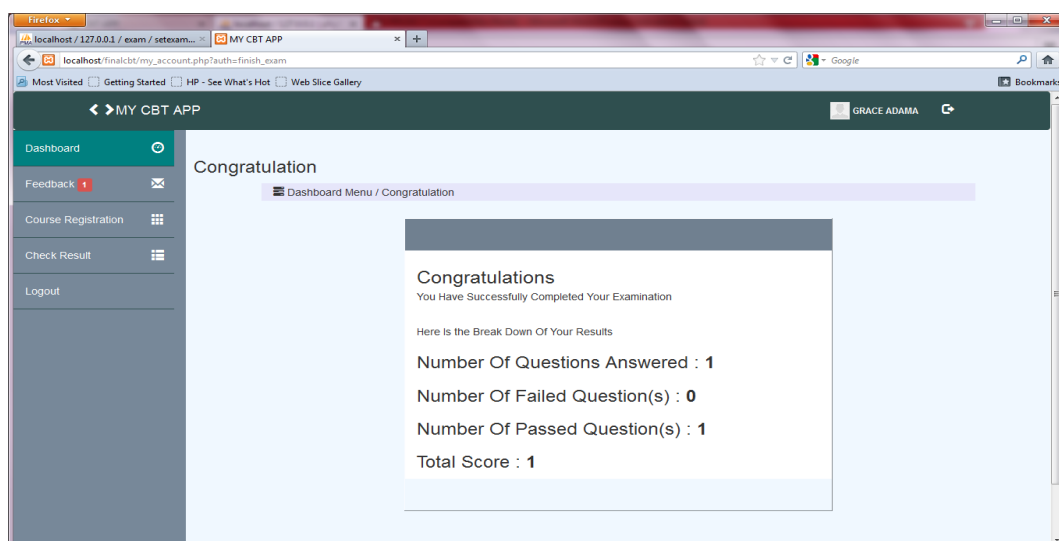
Firefox

localhost / 127.0.0.1 / exam / setexam... × MY CBT APP × +

localhost/finalcbt/my_account.php?auth=finish_exam

Google

Most Visited Getting Started HP - See What's Hot Web Slice Gallery

Bookmarks

MY CBT APP

GRACE ADAMA

Dashboard

Feedback 1

Course Registration

Check Result

Logout

Congratulation

Dashboard Menu / Congratulation

Congratulations

You Have Successfully Completed Your Examination

Here Is the Break Down Of Your Results

Number Of Questions Answered : **1**

Number Of Failed Question(s) : **0**

Number Of Passed Question(s) : **1**

Total Score : **1**